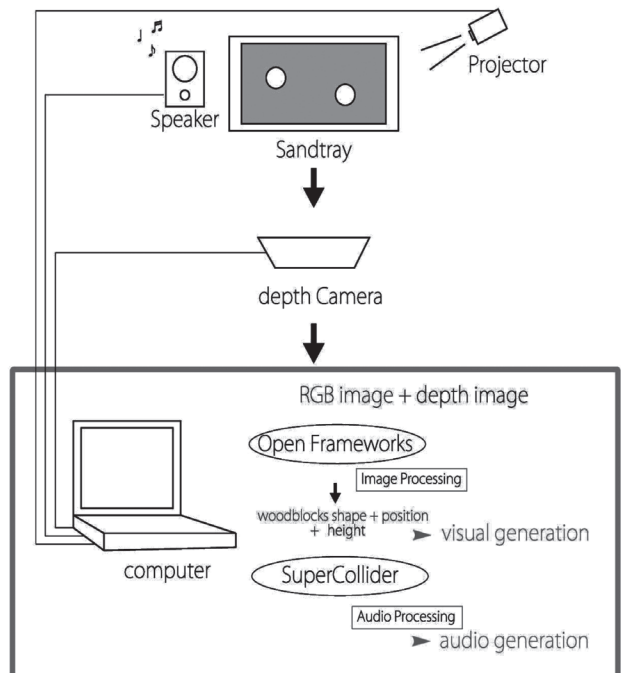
Speaker

Projector

Sandtray

depth Camera

RGB image + depth image

Open Frameworks

Image Processing

woodblocks shape + position + height

visual generation

computer

SuperCollider

Audio Processing

audio generation